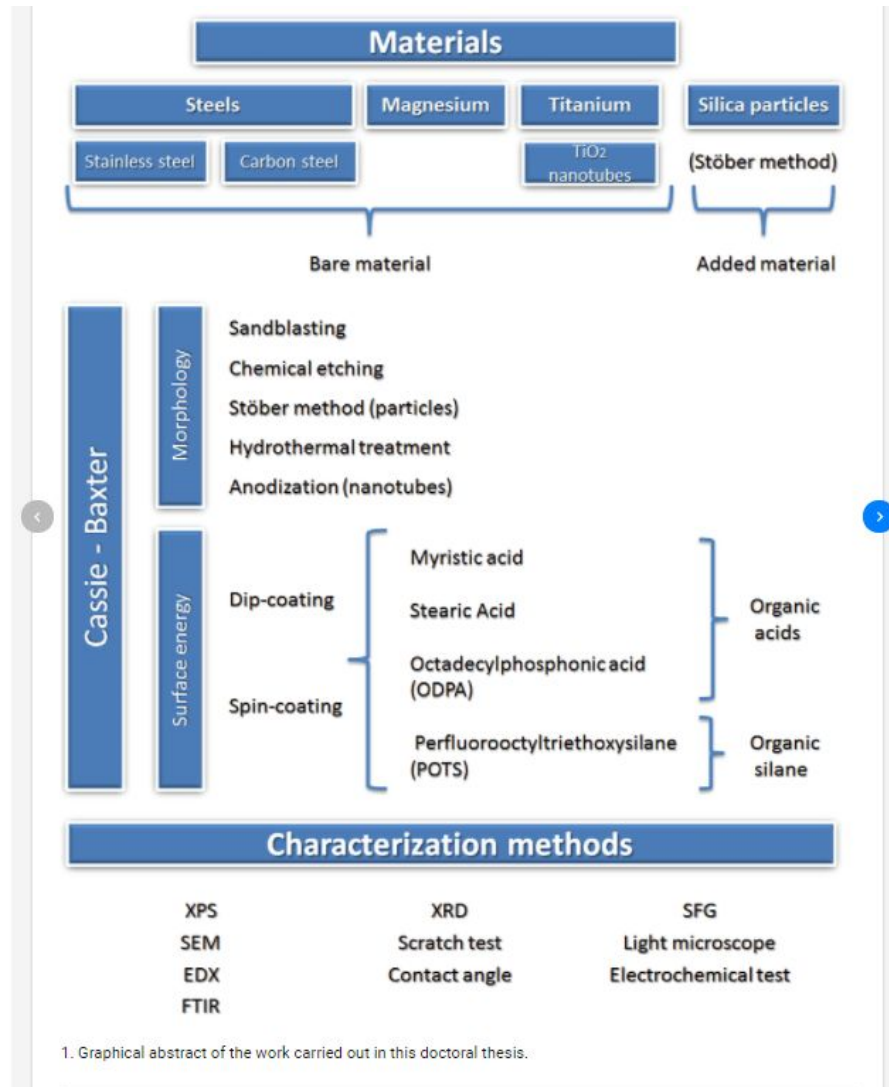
Materials

Steels
Magnesium
Titanium
Silica particles

Stainless steel
Carbon steel
$TiO_2$ nanotubes
(Stöber method)

Bare material
Added material

Cassie - Baxter

Morphology

Sandblasting
Chemical etching
Stöber method (particles)
Hydrothermal treatment
Anodization (nanotubes)

Surface energy

Dip-coating
Spin-coating

Myristic acid
Stearic Acid
Octadecylphosphonic acid (ODPA)
Organic acids

Perfluorooctyltriethoxysilane (POTS)
Organic silane

Characterization methods

XPS
SEM
EDX
FTIR

XRD
Scratch test
Contact angle

SFG
Light microscope
Electrochemical test

1. Graphical abstract of the work carried out in this doctoral thesis.